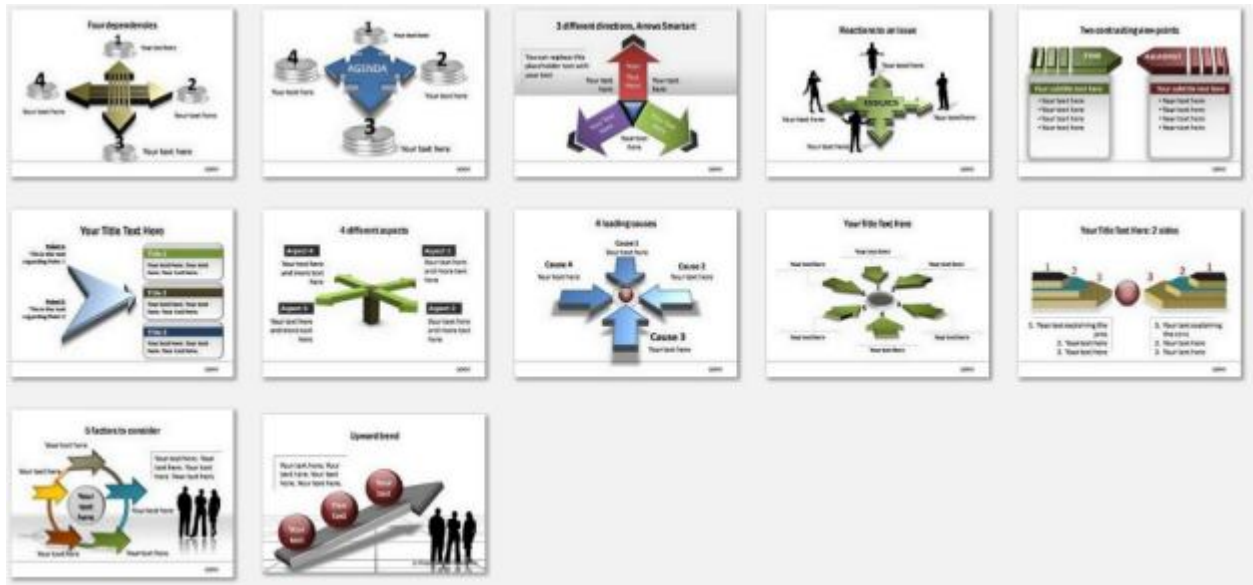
Four dependencies
1
Your text here
4
Your text here
2
Your text here
3
Your text here

1
Your text here
4
AGENDA
2
Your text here
Your text here
3
Your text here

3 different directions, Arrows Smartart
You can replace this placeholder text with your text
Your text here
Your text here
Your text here
Your text here

Reactions to an issue
Your text here
ISSUES
Your text here
Your text here
Your text here

Two contrasting view points
Your subtitle text here
• Your text here
• Your text here
• Your text here
• Your text here
Your subtitle text here
• Your text here
• Your text here
• Your text here
• Your text here

Your Title Text Here
Title 1
Your text here. Your text here. Your text here.
Title 2
Your text here. Your text here. Your text here.
Title 3
Your text here. Your text here. Your text here.

4 different aspects
Aspect 4
Your text here and more text here
Aspect 1
Your text here and more text here
Aspect 3
Your text here and more text here
Aspect 2
Your text here and more text here

4 leading causes
Cause 1
Your text here
Cause 4
Your text here
Cause 2
Your text here
Cause 3
Your text here

Your title text here
Your text here
Your text here
Your text here
Your text here
Your text here
Your text here
Your text here
Your text here

Your Title Text Here: 2 sides
1
2
3
3
2
1
1. Your text explaining the pros
2. Your text here
3. Your text here
1. Your text explaining the cons
2. Your text here
3. Your text here

5 factors to consider
Your text here
Your text here
Your text here
Your text here
Your text here
Your text here
Your text here. Your text here. Your text here.

Upward trend
Your text here. Your text here. Your text here. Your text here.
Your text
Your text
Your text